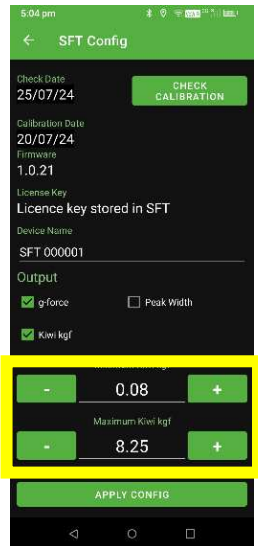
5:04 pm

SFT Config

Check Date
25/07/24

CHECK CALIBRATION

Calibration Date
20/07/24
Firmware
1.0.21

License Key
Licence key stored in SFT

Device Name
SFT 000001

Output

g-force

Peak Width

Kiwi kgf

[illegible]

-
0.08
+

Maximum Kiwi kgf

-
8.25
+

APPLY CONFIG